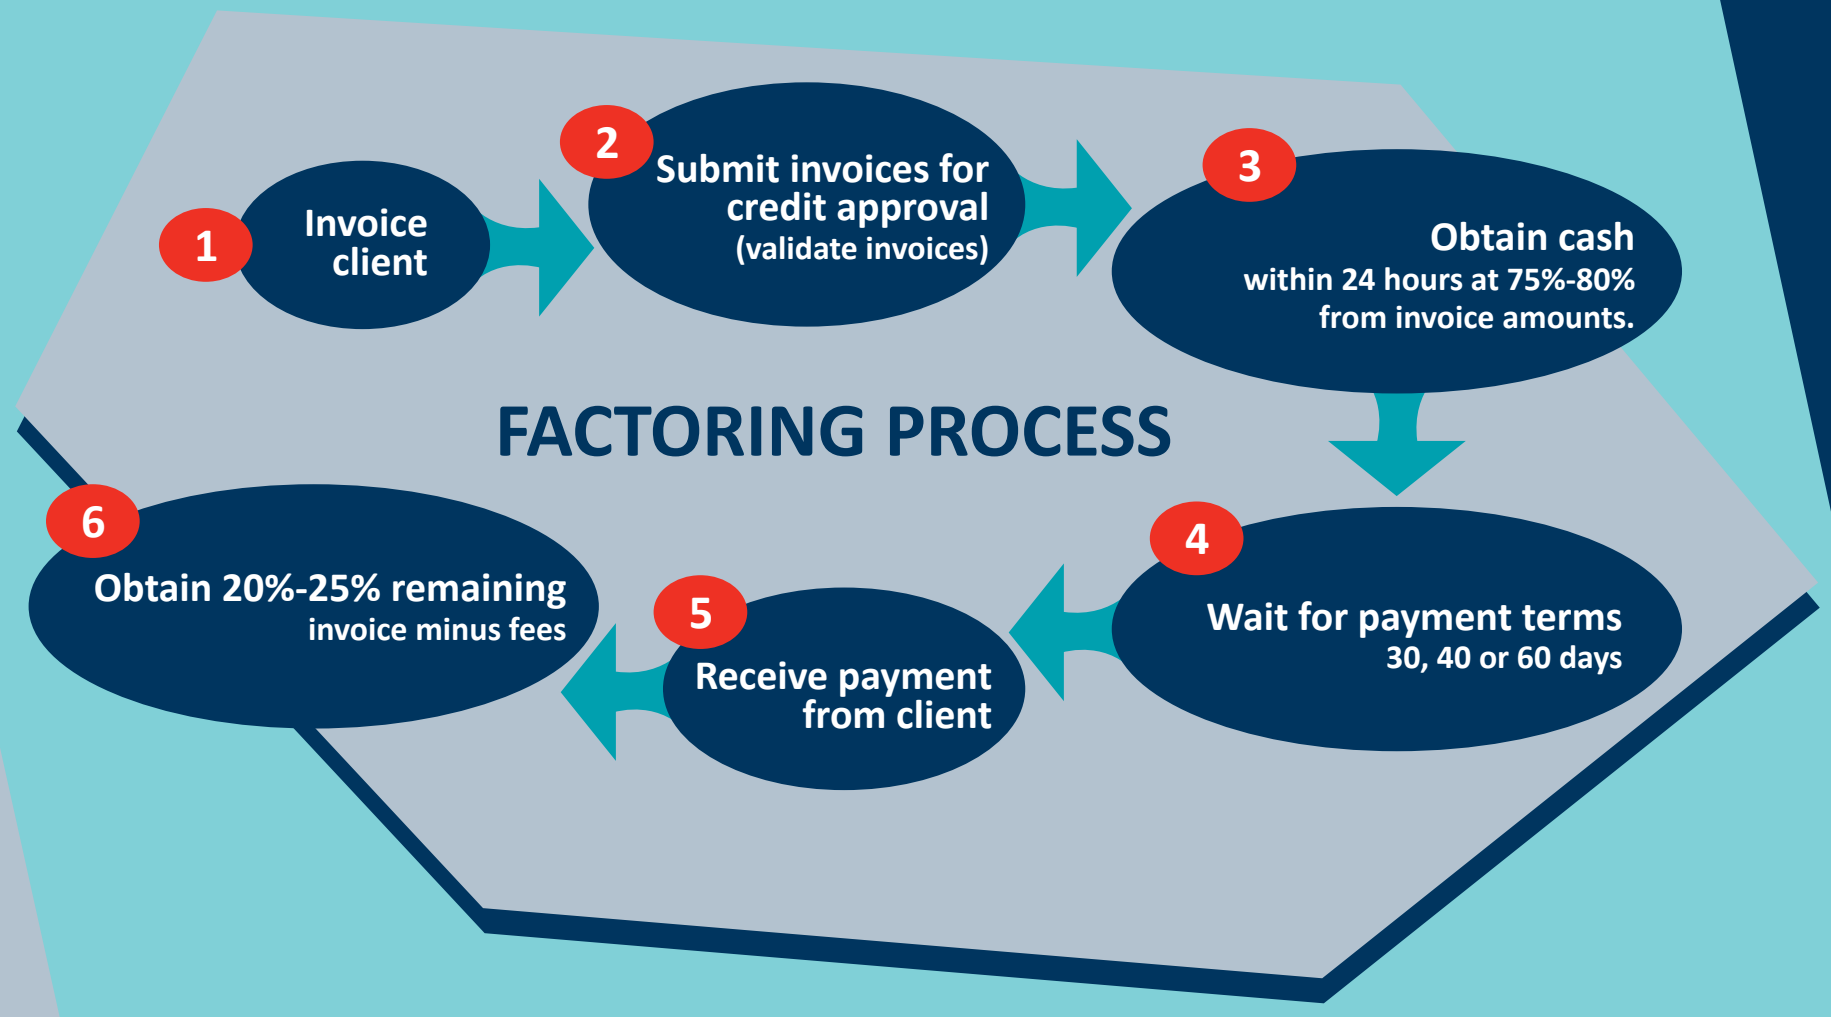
1
Invoice client

2
Submit invoices for credit approval
(validate invoices)

3
Obtain cash
within 24 hours at 75%-80% from invoice amounts.

FACTORING PROCESS

6
Obtain 20%-25% remaining
invoice minus fees

5
Receive payment from client

4
Wait for payment terms
30, 40 or 60 days